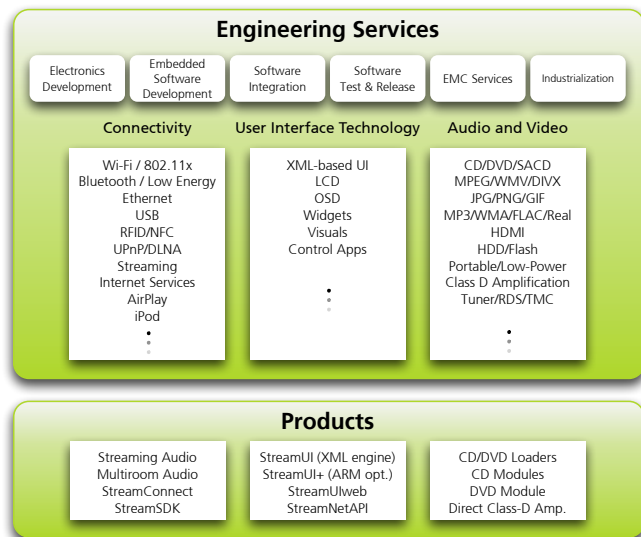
Engineering Services

Electronics Development

Embedded Software Development

Software Integration

Software Test & Release

EMC Services

Industrialization

Connectivity

Wi-Fi / 802.11x
Bluetooth / Low Energy
Ethernet
USB
RFID/NFC
UPnP/DLNA
Streaming
Internet Services
AirPlay
iPod

User Interface Technology

XML-based UI
LCD
OSD
Widgets
Visuals
Control Apps

Audio and Video

CD/DVD/SACD
MPEG/WMV/DIVX
JPG/PNG/GIF
MP3/WMA/FLAC/Real
HDMI
HDD/Flash
Portable/Low-Power
Class D Amplification
Tuner/RDS/TMC

Products

Streaming Audio
Multiroom Audio
StreamConnect
StreamSDK

StreamUI (XML engine)
StreamUI+ (ARM opt.)
StreamUIweb
StreamNetAPI

CD/DVD Loaders
CD Modules
DVD Module
Direct Class-D Amp.